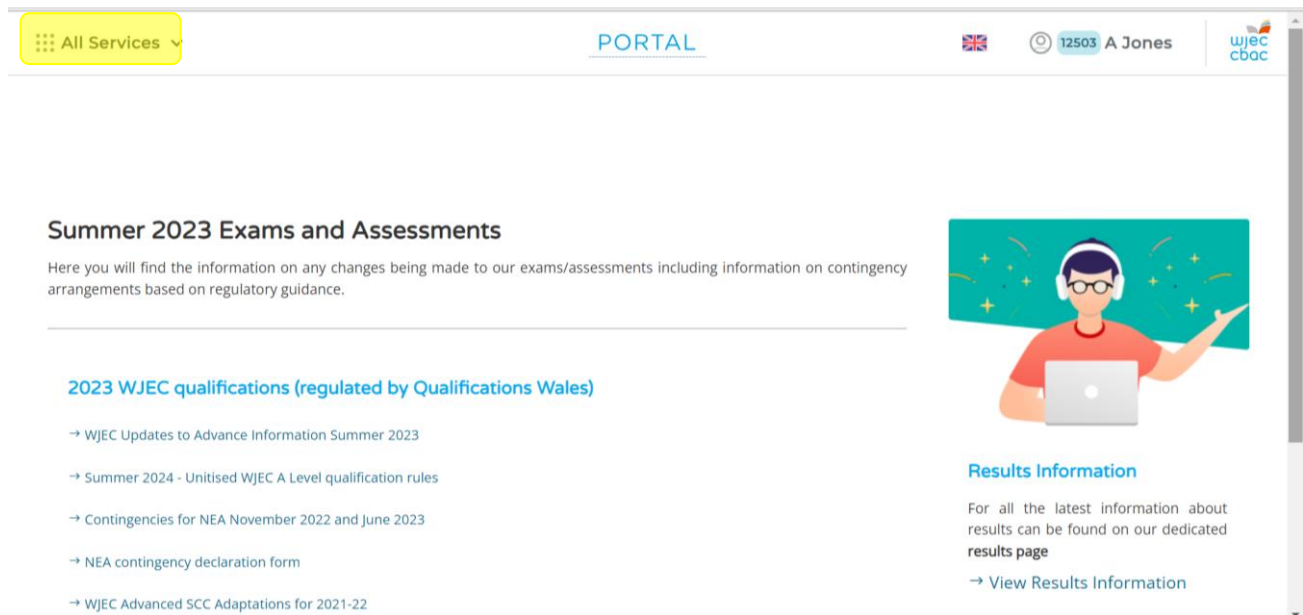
All Services

PORTAL

12503 A Jones

wjec cbac

Summer 2023 Exams and Assessments

Here you will find the information on any changes being made to our exams/assessments including information on contingency arrangements based on regulatory guidance.

2023 WJEC qualifications (regulated by Qualifications Wales)

→ WJEC Updates to Advance Information Summer 2023

→ Summer 2024 - Unitised WJEC A Level qualification rules

→ Contingencies for NEA November 2022 and June 2023

→ NEA contingency declaration form

→ WJEC Advanced SCC Adaptations for 2021-22

Results Information

For all the latest information about results can be found on our dedicated results page

→ View Results Information